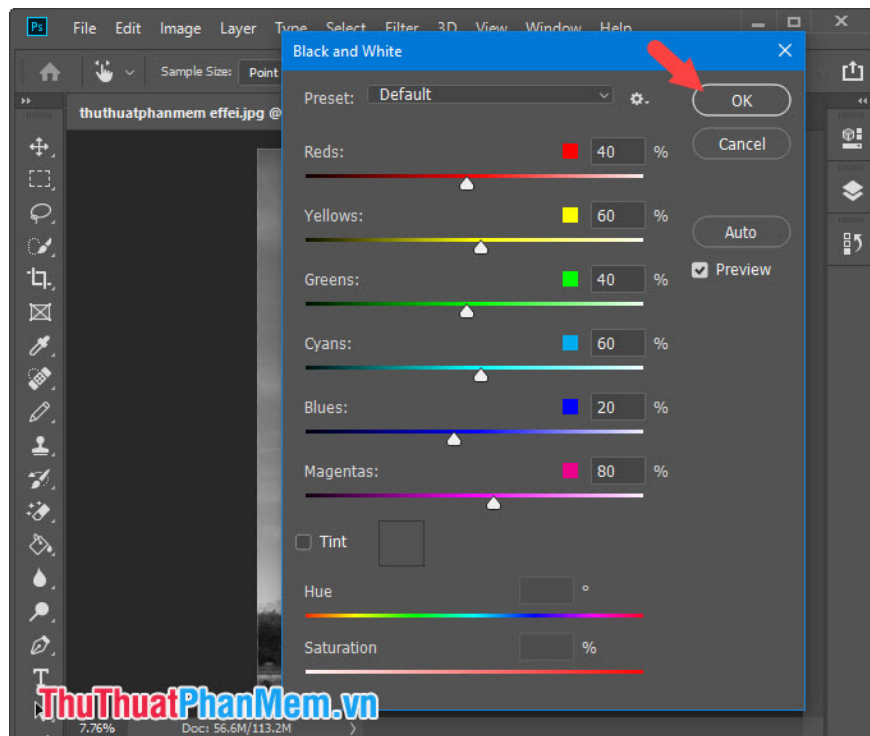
Ps File Edit Image Layer Type Select Filter 3D View Window Help

Sample Size: Point

thuthuatphanmem effei.jpg @

Black and White

Preset: Default

OK

Cancel

Auto

Preview

Reds: 40 %

Yellows: 60 %

Greens: 40 %

Cyans: 60 %

Blues: 20 %

Magentas: 80 %

Tint

Hue °

Saturation %

7.76% Doc: 56.6M/113.2M

ThuThuatPhanMem.vn